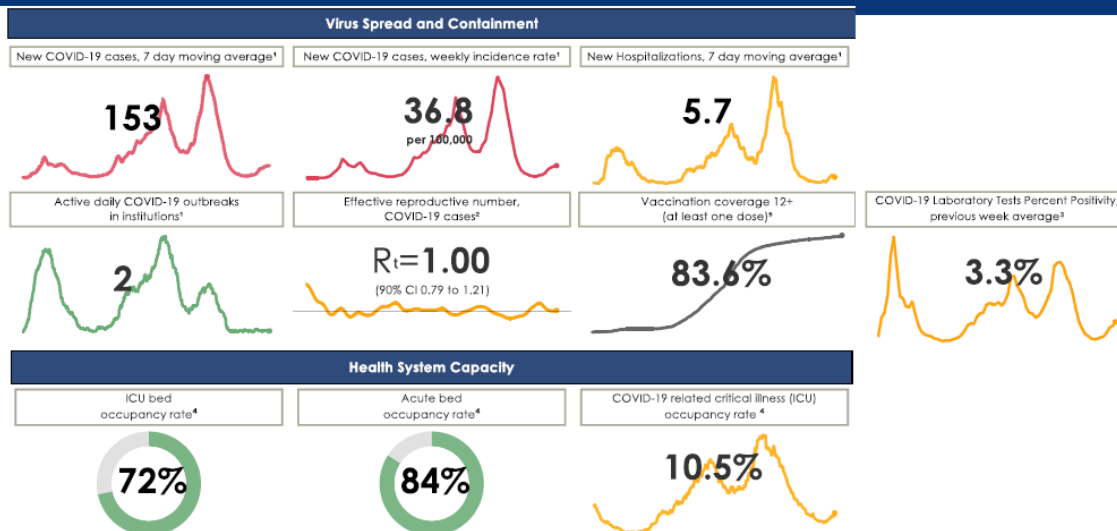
Virus Spread and Containment

New COVID-19 cases, 7 day moving average¹

153

New COVID-19 cases, weekly incidence rate¹

36.8

per 100,000

New Hospitalizations, 7 day moving average¹

5.7

Active daily COVID-19 outbreaks in institutions¹

2

Effective reproductive number, COVID-19 cases²

$R_t$=1.00

(90% CI 0.79 to 1.21)

Vaccination coverage 12+ (at least one dose)⁵

83.6%

COVID-19 Laboratory Tests Percent Positivity, previous week average³

3.3%

Health System Capacity

ICU bed occupancy rate⁴

72%

Acute bed occupancy rate⁴

84%

COVID-19 related critical illness (ICU) occupancy rate ⁴

10.5%